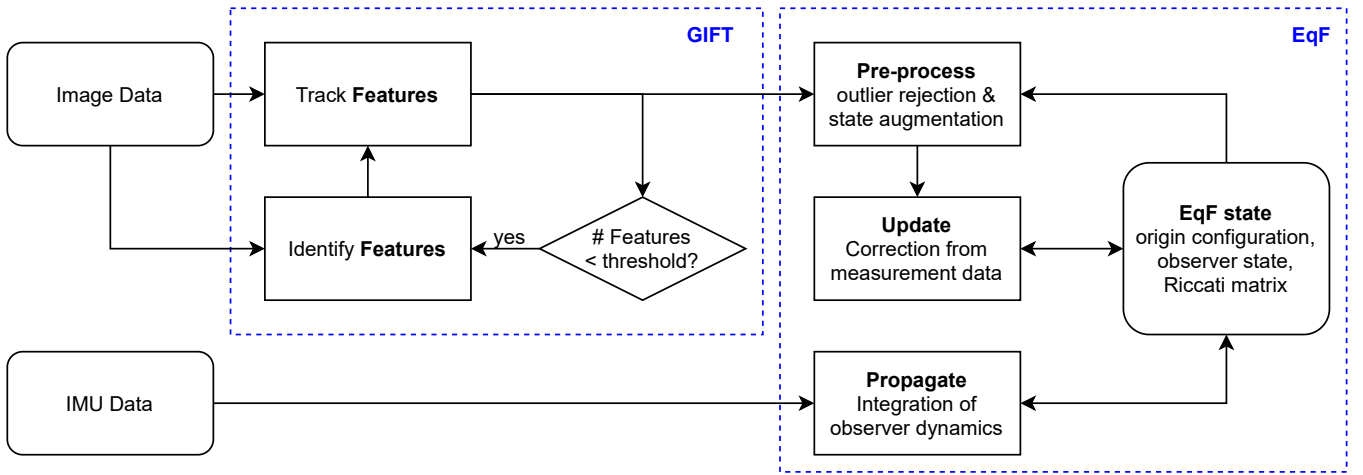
GIFT

EqF

Image Data

Track **Features**

Identify **Features**

yes

# Features < threshold?

**Pre-process** outlier rejection & state augmentation

**Update** Correction from measurement data

**EqF state** origin configuration, observer state, Riccati matrix

IMU Data

**Propagate** Integration of observer dynamics